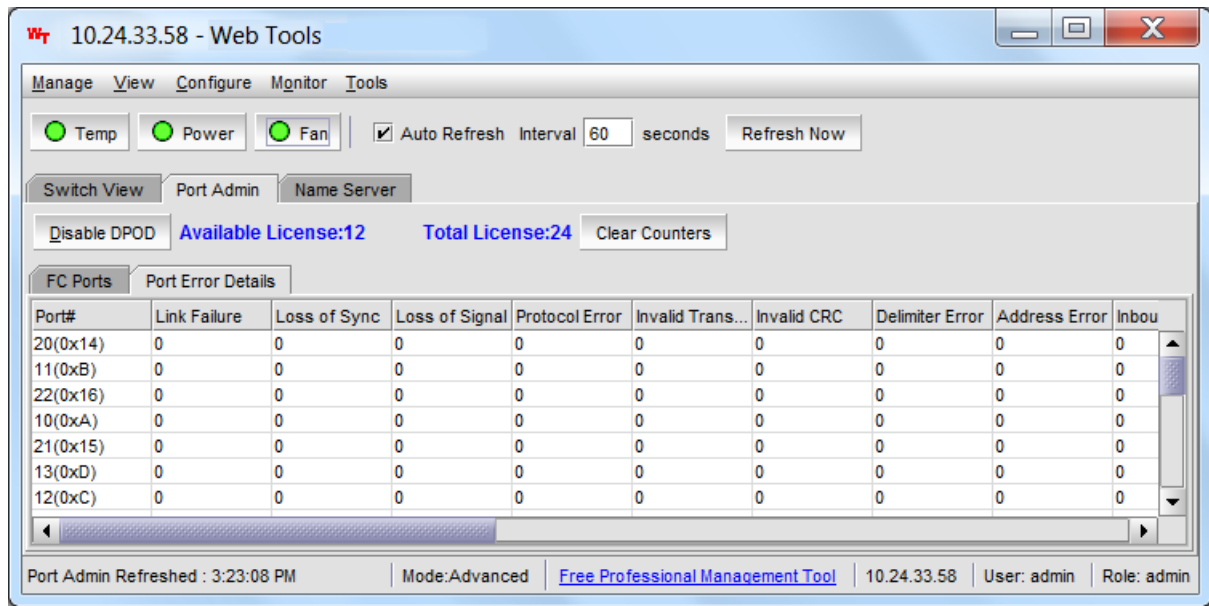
WT 10.24.33.58 - Web Tools

Manage View Configure Monitor Tools

Temp Power Fan Auto Refresh Interval 60 seconds Refresh Now

Switch View Port Admin Name Server

Disable DPOD Available License:12 Total License:24 Clear Counters

FC Ports Port Error Details

| Port# | Link Failure | Loss of Sync | Loss of Signal | Protocol Error | Invalid Trans... | Invalid CRC | Delimiter Error | Address Error | Inbou |
|---|---|---|---|---|---|---|---|---|---|
| 20(0x14) | 0 | 0 | 0 | 0 | 0 | 0 | 0 | 0 | 0 |
| 11(0xB) | 0 | 0 | 0 | 0 | 0 | 0 | 0 | 0 | 0 |
| 22(0x16) | 0 | 0 | 0 | 0 | 0 | 0 | 0 | 0 | 0 |
| 10(0xA) | 0 | 0 | 0 | 0 | 0 | 0 | 0 | 0 | 0 |
| 21(0x15) | 0 | 0 | 0 | 0 | 0 | 0 | 0 | 0 | 0 |
| 13(0xD) | 0 | 0 | 0 | 0 | 0 | 0 | 0 | 0 | 0 |
| 12(0xC) | 0 | 0 | 0 | 0 | 0 | 0 | 0 | 0 | 0 |

Port Admin Refreshed : 3:23:08 PM Mode:Advanced Free Professional Management Tool 10.24.33.58 User: admin Role: admin